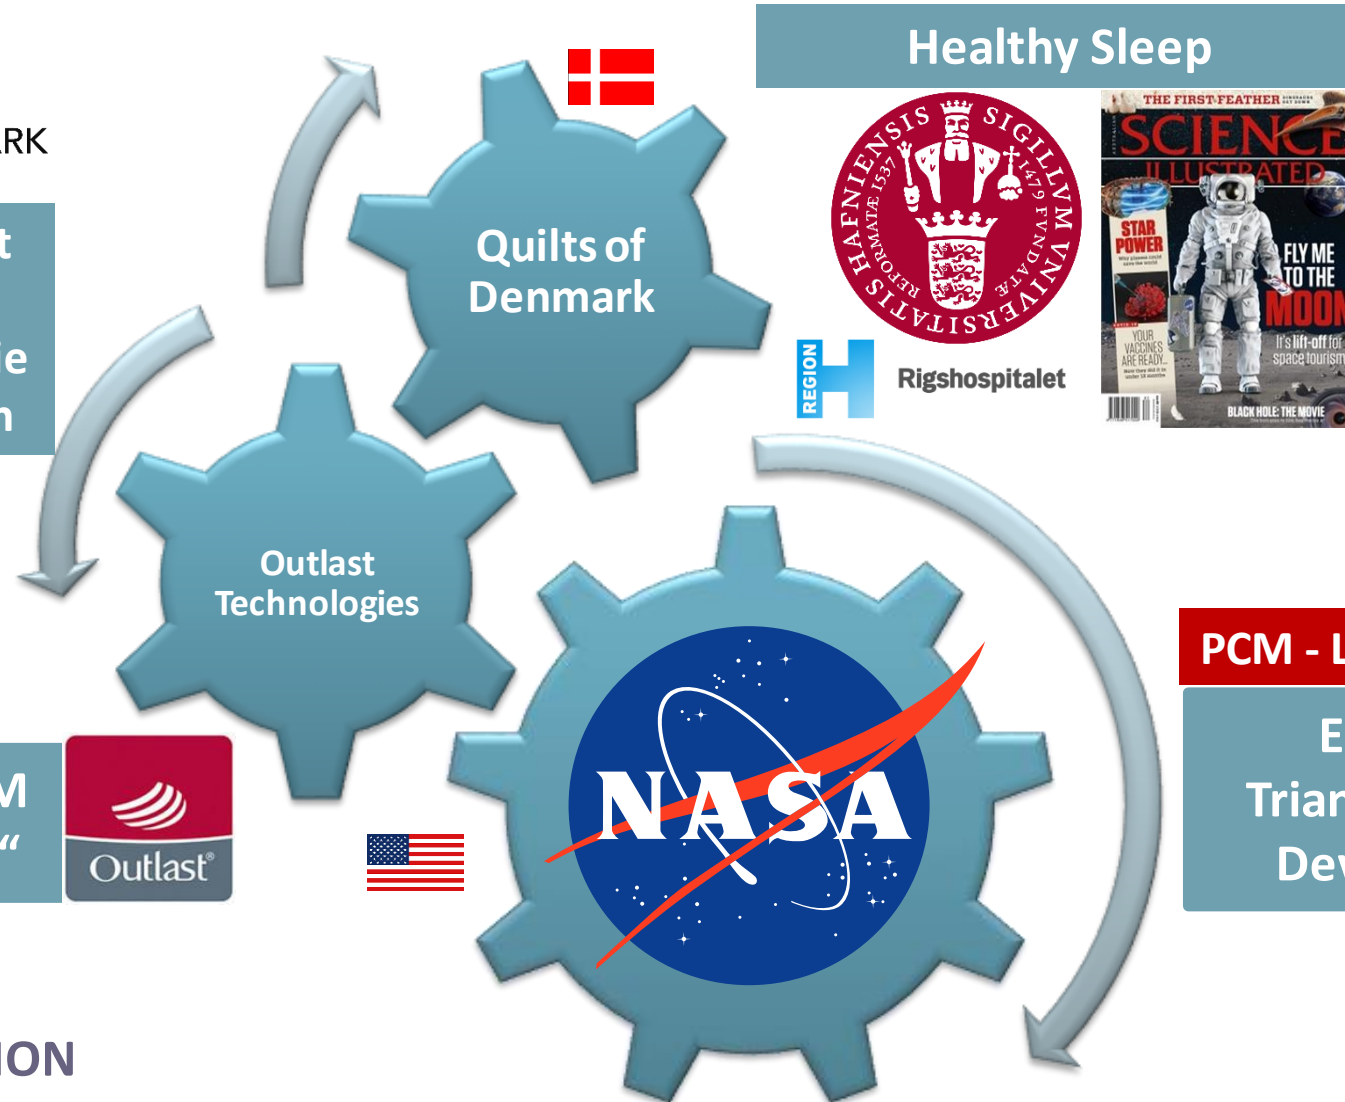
RK

t

e

n

M

"

ION

Quilts of Denmark

Outlast Technologies

Outlast®

NASA

Healthy Sleep

SIGILLVM VNIVERSITATIS HAFNIENSIS 1479 FVNDATÆ REFORMATÆ 1537

THE FIRST FEATHER

SCIENCE ILLUSTRATED

STAR POWER

FLY ME TO THE MOON

It's lift-off for space tourism

YOUR VACCINES ARE READY

BLACK HOLE: THE MOVIE

REGION H

Rigshospitalet

PCM - L

E

Trian

Dev